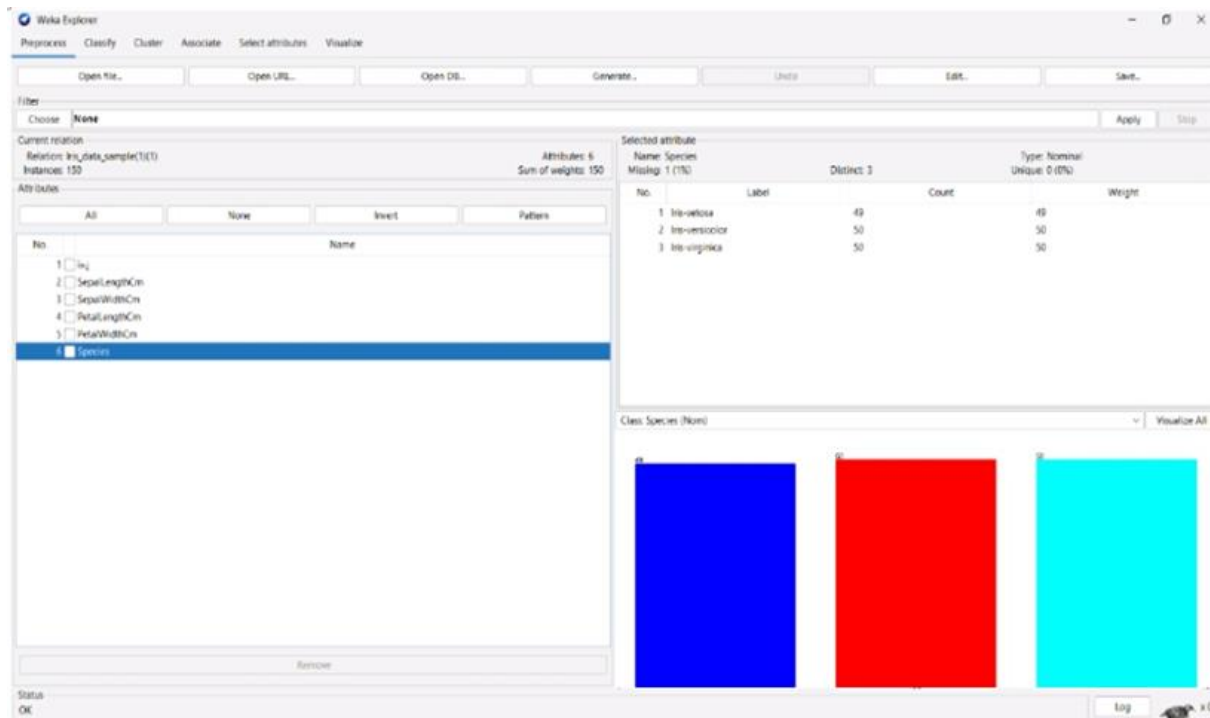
Weka Explorer

Preprocess Classify Cluster Associate Select attributes Visualize

Open file... Open URL... Open DB... Generate... Undo Edit... Save...

Filter
Choose None
Apply Stop

Current relation
Relation: Iris_data_sample(1)(1)
Instances: 150
Attributes: 6
Sum of weights: 150

Attributes
All None Invert Pattern

| No. | Name |
|---|---|
| 1 | Id |
| 2 | SepalLengthCm |
| 3 | SepalWidthCm |
| 4 | PetalLengthCm |
| 5 | PetalWidthCm |
| 6 | Species |

Remove

Selected attribute
Name: Species
Missing: 1 (1%)
Distinct: 3
Type: Nominal
Unique: 0 (0%)

| No. | Label | Count | Weight |
|---|---|---|---|
| 1 | Iris-setosa | 49 | 49 |
| 2 | Iris-versicolor | 50 | 50 |
| 3 | Iris-virginica | 50 | 50 |

Class: Species (Nom)
Visualize All

49
50
50

Status
OK
Log
x 0